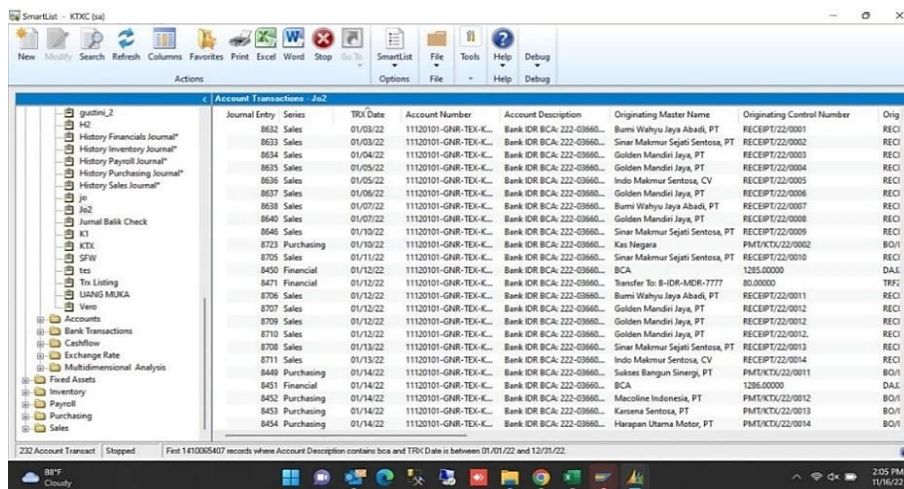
SmartList - KTXC (sa)

New Modify Search Refresh Columns Favorites Print Excel Word Stop Go To SmartList File Tools Help Debug
Actions Options File Help Debug

gustini_2
H2
History Financials Journal*
History Inventory Journal*
History Payroll Journal*
History Purchasing Journal*
History Sales Journal*
jo
Jo2
Jurnal Balik Check
K1
KTX
SFW
tes
Trx Listing
UANG MUKA
Vero
Accounts
Bank Transactions
Cashflow
Exchange Rate
Multidimensional Analysis
Fixed Assets
Inventory
Payroll
Purchasing
Sales

Account Transactions - Jo2

| Journal Entry | Series | TRX Date | Account Number | Account Description | Originating Master Name | Originating Control Number | Orig |
|---|---|---|---|---|---|---|---|
| 8632 | Sales | 01/03/22 | 11120101-GNR-TEX-K... | Bank IDR BCA: 222-03660... | Bumi Wahyu Jaya Abadi, PT | RECEIPT/22/0001 | RECI |
| 8633 | Sales | 01/03/22 | 11120101-GNR-TEX-K... | Bank IDR BCA: 222-03660... | Sinar Makmur Sejati Sentosa, PT | RECEIPT/22/0002 | RECI |
| 8634 | Sales | 01/04/22 | 11120101-GNR-TEX-K... | Bank IDR BCA: 222-03660... | Golden Mandiri Jaya, PT | RECEIPT/22/0003 | RECI |
| 8635 | Sales | 01/05/22 | 11120101-GNR-TEX-K... | Bank IDR BCA: 222-03660... | Golden Mandiri Jaya, PT | RECEIPT/22/0004 | RECI |
| 8636 | Sales | 01/05/22 | 11120101-GNR-TEX-K... | Bank IDR BCA: 222-03660... | Indo Makmur Sentosa, CV | RECEIPT/22/0005 | RECI |
| 8637 | Sales | 01/06/22 | 11120101-GNR-TEX-K... | Bank IDR BCA: 222-03660... | Golden Mandiri Jaya, PT | RECEIPT/22/0006 | RECI |
| 8638 | Sales | 01/07/22 | 11120101-GNR-TEX-K... | Bank IDR BCA: 222-03660... | Bumi Wahyu Jaya Abadi, PT | RECEIPT/22/0007 | RECI |
| 8640 | Sales | 01/07/22 | 11120101-GNR-TEX-K... | Bank IDR BCA: 222-03660... | Golden Mandiri Jaya, PT | RECEIPT/22/0008 | RECI |
| 8646 | Sales | 01/10/22 | 11120101-GNR-TEX-K... | Bank IDR BCA: 222-03660... | Sinar Makmur Sejati Sentosa, PT | RECEIPT/22/0009 | RECI |
| 8723 | Purchasing | 01/10/22 | 11120101-GNR-TEX-K... | Bank IDR BCA: 222-03660... | Kas Negara | PMT/KTX/22/0002 | BO/I |
| 8705 | Sales | 01/11/22 | 11120101-GNR-TEX-K... | Bank IDR BCA: 222-03660... | Sinar Makmur Sejati Sentosa, PT | RECEIPT/22/0010 | RECI |
| 8450 | Financial | 01/12/22 | 11120101-GNR-TEX-K... | Bank IDR BCA: 222-03660... | BCA | 1285.00000 | DA.I |
| 8471 | Financial | 01/12/22 | 11120101-GNR-TEX-K... | Bank IDR BCA: 222-03660... | Transfer To: B-IDR-MDR-7777 | 80.00000 | TRF/ |
| 8706 | Sales | 01/12/22 | 11120101-GNR-TEX-K... | Bank IDR BCA: 222-03660... | Bumi Wahyu Jaya Abadi, PT | RECEIPT/22/0011 | RECI |
| 8707 | Sales | 01/12/22 | 11120101-GNR-TEX-K... | Bank IDR BCA: 222-03660... | Golden Mandiri Jaya, PT | RECEIPT/22/0012 | RECI |
| 8709 | Sales | 01/12/22 | 11120101-GNR-TEX-K... | Bank IDR BCA: 222-03660... | Golden Mandiri Jaya, PT | RECEIPT/22/0012 | RECI |
| 8710 | Sales | 01/12/22 | 11120101-GNR-TEX-K... | Bank IDR BCA: 222-03660... | Golden Mandiri Jaya, PT | RECEIPT/22/0012 | RECI |
| 8708 | Sales | 01/13/22 | 11120101-GNR-TEX-K... | Bank IDR BCA: 222-03660... | Sinar Makmur Sejati Sentosa, PT | RECEIPT/22/0013 | RECI |
| 8711 | Sales | 01/13/22 | 11120101-GNR-TEX-K... | Bank IDR BCA: 222-03660... | Indo Makmur Sentosa, CV | RECEIPT/22/0014 | RECI |
| 8449 | Purchasing | 01/14/22 | 11120101-GNR-TEX-K... | Bank IDR BCA: 222-03660... | Sukses Bangun Sinergi, PT | PMT/KTX/22/0011 | BO/I |
| 8451 | Financial | 01/14/22 | 11120101-GNR-TEX-K... | Bank IDR BCA: 222-03660... | BCA | 1286.00000 | DA.I |
| 8452 | Purchasing | 01/14/22 | 11120101-GNR-TEX-K... | Bank IDR BCA: 222-03660... | Mecoline Indonesia, PT | PMT/KTX/22/0012 | BO/I |
| 8453 | Purchasing | 01/14/22 | 11120101-GNR-TEX-K... | Bank IDR BCA: 222-03660... | Karsena Sentosa, PT | PMT/KTX/22/0013 | BO/I |
| 8454 | Purchasing | 01/14/22 | 11120101-GNR-TEX-K... | Bank IDR BCA: 222-03660... | Harapan Utama Motor, PT | PMT/KTX/22/0014 | BO/I |

232 Account Transact | Stopped | First 1410065407 records where Account Description contains bca and TRX Date is between 01/01/22 and 12/31/22.

88°F
Cloudy

2:05 PM
11/16/22